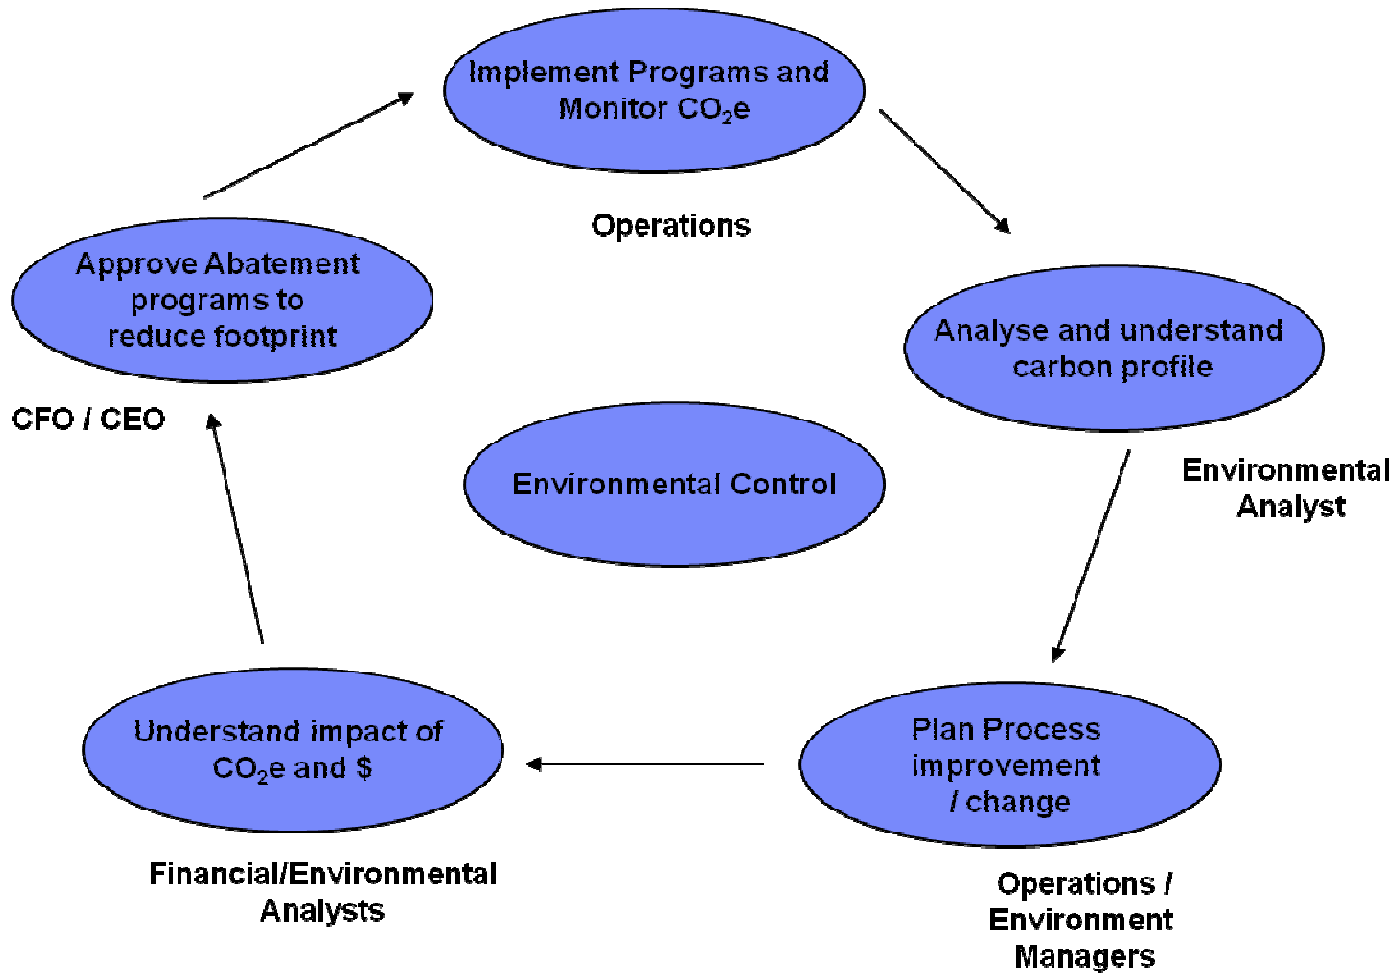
Implement Programs and Monitor $CO_2e$

Operations

Analyse and understand carbon profile

Environmental Analyst

Plan Process improvement / change

Operations / Environment Managers

Understand impact of $CO_2e$ and $

Financial/Environmental Analysts

Approve Abatement programs to reduce footprint

CFO / CEO

Environmental Control